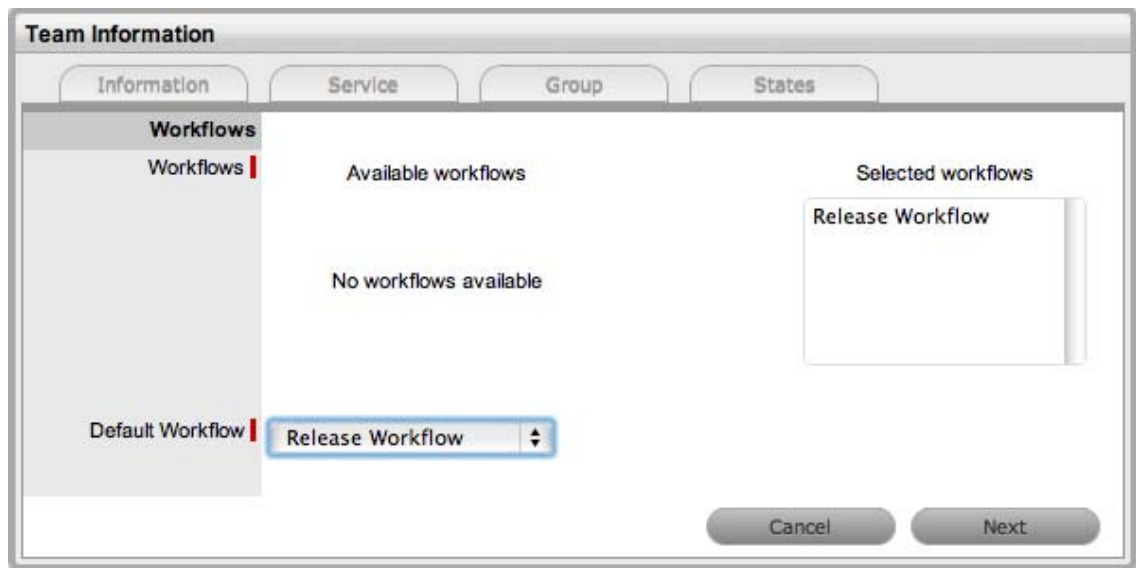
Team Information

Information | Service | Group | States

Workflows

Workflows

Available workflows

Selected workflows

Release Workflow

No workflows available

Default Workflow

Release Workflow

Cancel

Next